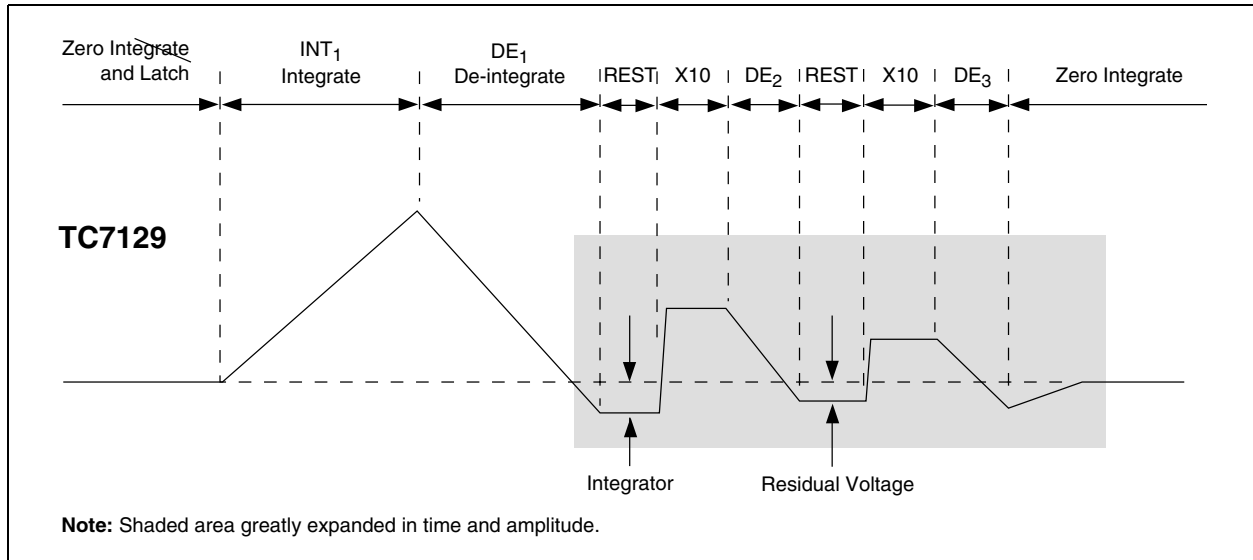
Zero Integrate and Latch

$INT_1$ Integrate

$DE_1$ De-integrate

REST

X10

$DE_2$

REST

X10

$DE_3$

Zero Integrate

TC7129

Integrator

Residual Voltage

**Note:** Shaded area greatly expanded in time and amplitude.